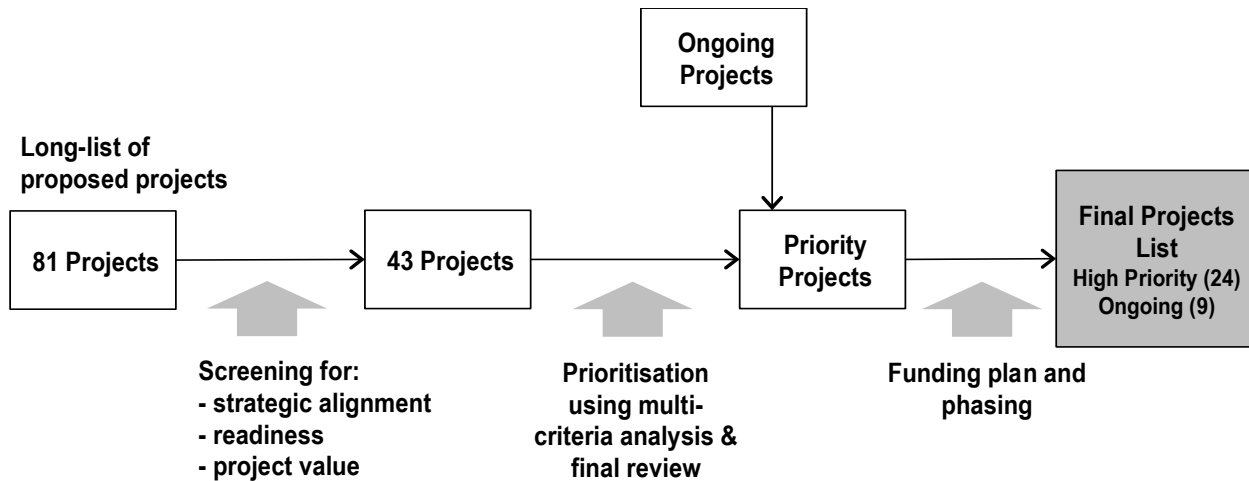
Ongoing Projects

Long-list of proposed projects

81 Projects

43 Projects

Priority Projects

Final Projects List
High Priority (24)
Ongoing (9)

Screening for:
- strategic alignment
- readiness
- project value

Prioritisation using multi-criteria analysis & final review

Funding plan and phasing